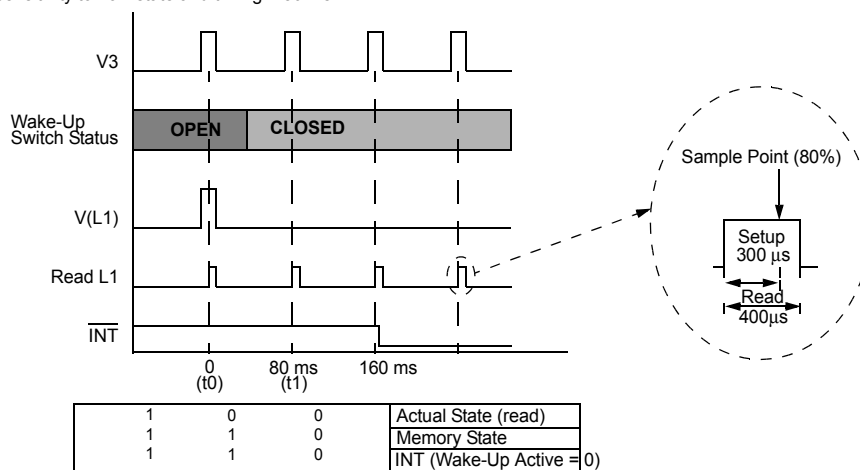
V3

Wake-Up Switch Status

OPEN

CLOSED

V(L1)

Read L1

$\overline{INT}$

0 (t0)

80 ms (t1)

160 ms

Sample Point (80%)

Setup 300 $\mu$s

Read 400$\mu$s

| | | | |
|---|---|---|---|
| 1 | 0 | 0 | Actual State (read) |
| 1 | 1 | 0 | Memory State |
| 1 | 1 | 0 | INT (Wake-Up Active = 0) |